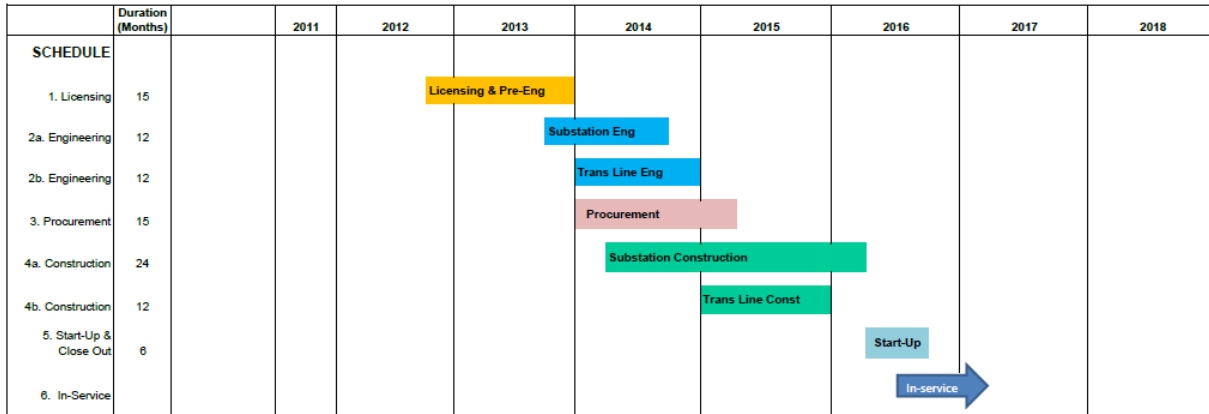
| | Duration (Months) | | 2011 | 2012 | 2013 | 2014 | 2015 | 2016 | 2017 | 2018 |
|---|---|---|---|---|---|---|---|---|---|---|
| SCHEDULE | | | | | | | | | | |
| 1. Licensing | 15 | | | Licensing & Pre-Eng | | | | | | |
| 2a. Engineering | 12 | | | | Substation Eng | | | | | |
| 2b. Engineering | 12 | | | | | Trans Line Eng | | | | |
| 3. Procurement | 15 | | | | | Procurement | | | | |
| 4a. Construction | 24 | | | | | Substation Construction | | | | |
| 4b. Construction | 12 | | | | | | Trans Line Const | | | |
| 5. Start-Up & Close Out | 6 | | | | | | | Start-Up | | |
| 6. In-Service | | | | | | | | In-service | | |